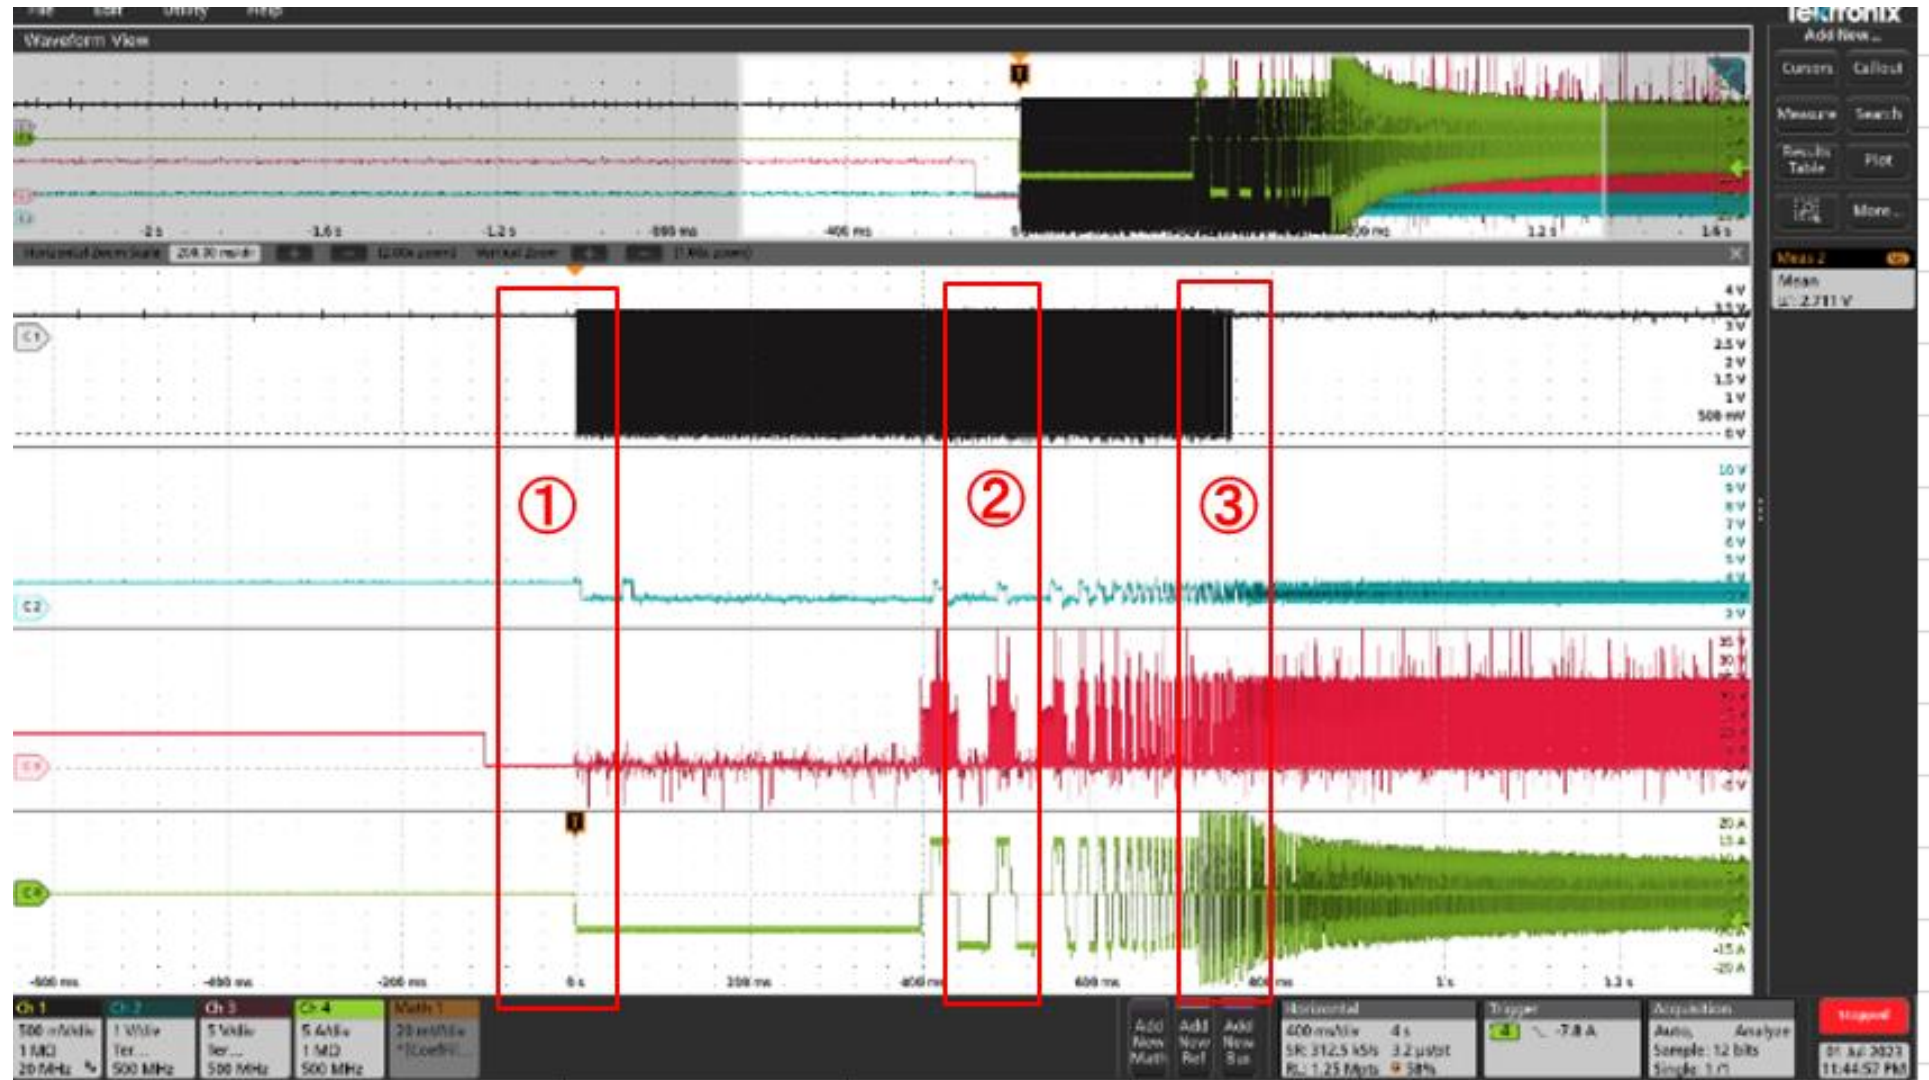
File Edit Utility Help

Tektronix

Waveform View

Add New...

Cursors Callout

Measure Search

Results Table Plot

More...

-2 s -1.6 s -1.2 s -800 ms -400 ms 0 s 800 ms 1.2 s 1.6 s

Horizontal Zoom Scale 204.70 ms/div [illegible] Vertical Zoom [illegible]

Meas 2
Mean
μ: 2.711 V

C1

4 V
3.5 V
3 V
2.5 V
2 V
1.5 V
1 V
500 mV
0 V

①

②

③

10 V
9 V
8 V
7 V
6 V
5 V
4 V
3 V

C2

35 V
30 V
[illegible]
-5 V

C3

C4

20 A
15 A
-15 A
-20 A

-600 ms -400 ms -200 ms 0 s 200 ms 400 ms 600 ms 800 ms 1 s 1.2 s

Ch 1
500 mV/div
1 MΩ
20 MHz

Ch 2
1 V/div
Ter...
500 MHz

Ch 3
5 V/div
Ter...
500 MHz

Ch 4
5 A/div
1 MΩ
500 MHz

Math 1
20 mV/div
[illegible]

Add New Math

Add New Ref

Add New Bus

Horizontal
400 ms/div 4 s
SR: 312.5 kS/s 3.2 μs/pt
RL: 1.25 Mpts 38%

Trigger
4 -7.8 A

Acquisition
Auto, Analyze
Sample: 12 bits
Single: 1/1

Stopped

01 Jul 2023
11:44:57 PM